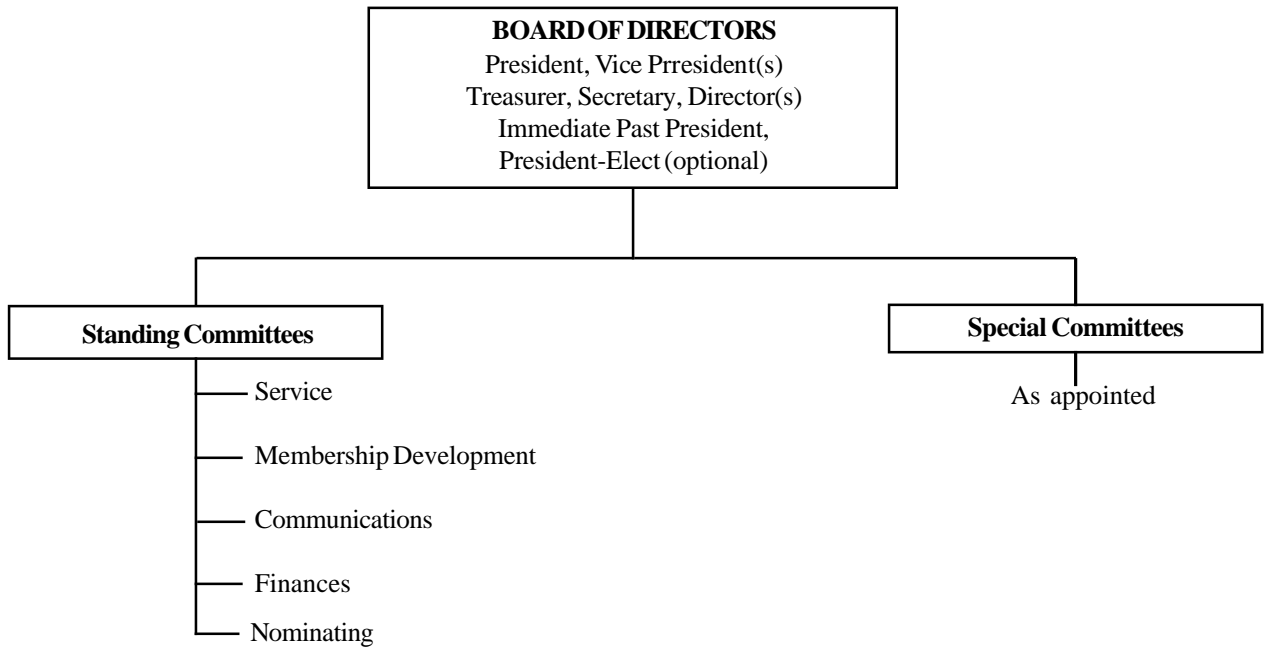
BOARD OF DIRECTORS
President, Vice Prresident(s)
Treasurer, Secretary, Director(s)
Immediate Past President,
President-Elect (optional)

Standing Committees

Service

Membership Development

Communications

Finances

Nominating

Special Committees

As appointed